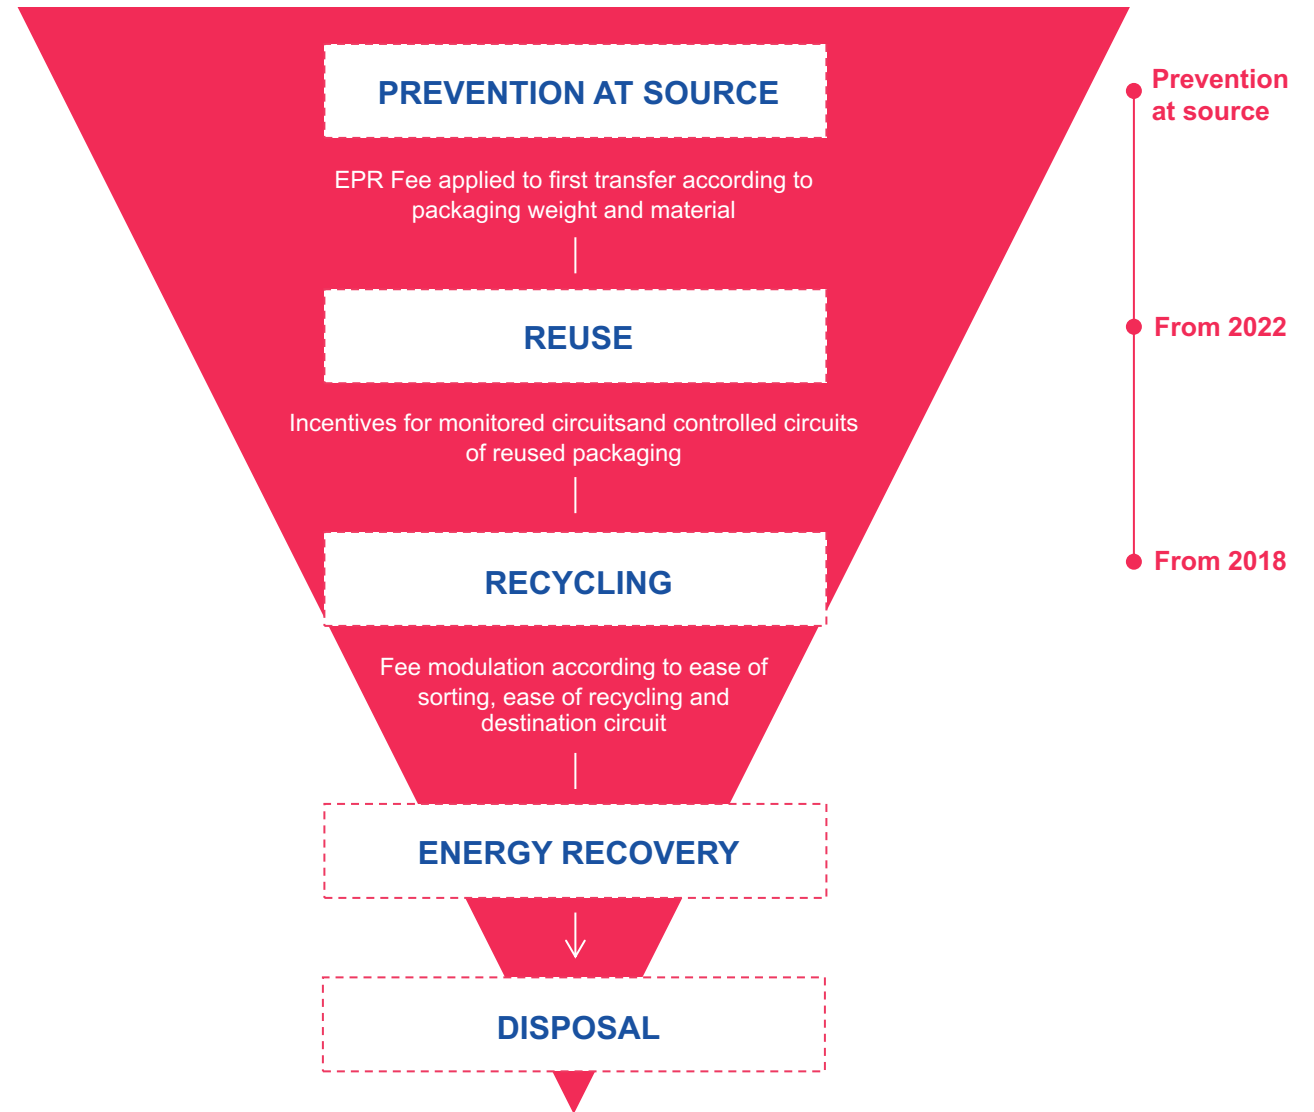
PREVENTION AT SOURCE

EPR Fee applied to first transfer according to packaging weight and material

REUSE

Incentives for monitored circuitsand controlled circuits of reused packaging

RECYCLING

Fee modulation according to ease of sorting, ease of recycling and destination circuit

ENERGY RECOVERY

DISPOSAL

Prevention at source

From 2022

From 2018